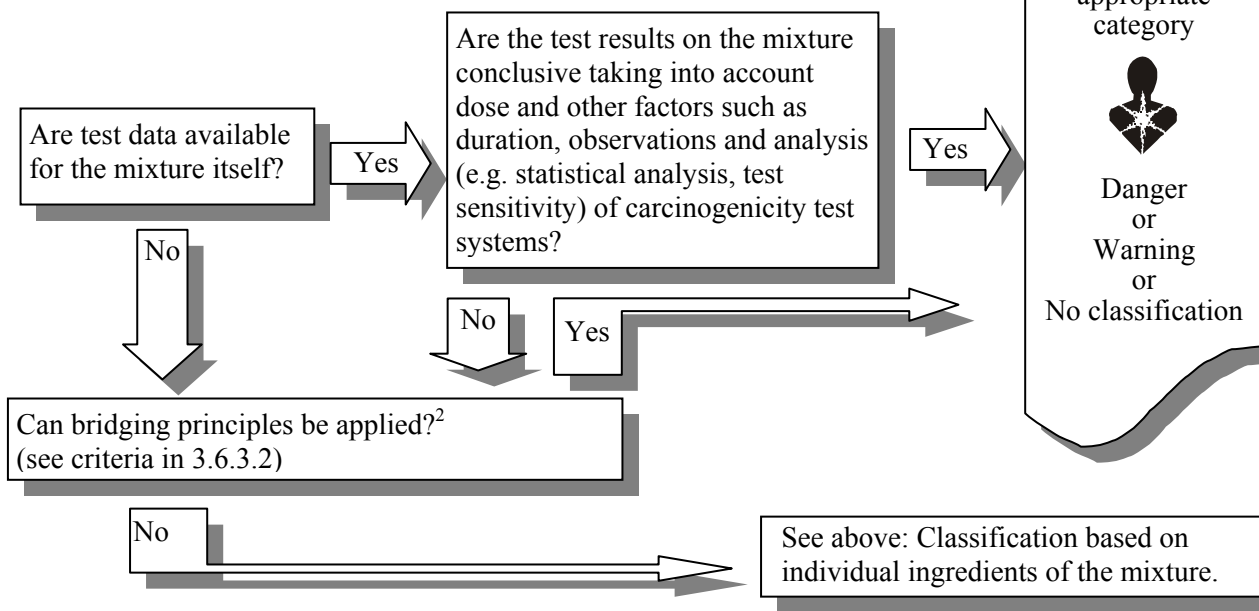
Are test data available for the mixture itself?

Yes

Are the test results on the mixture conclusive taking into account dose and other factors such as duration, observations and analysis (e.g. statistical analysis, test sensitivity) of carcinogenicity test systems?

Yes

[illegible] appropriate category

Danger
or
Warning
or
No classification

No

No

Yes

Can bridging principles be applied?$^2$
(see criteria in 3.6.3.2)

No

See above: Classification based on individual ingredients of the mixture.